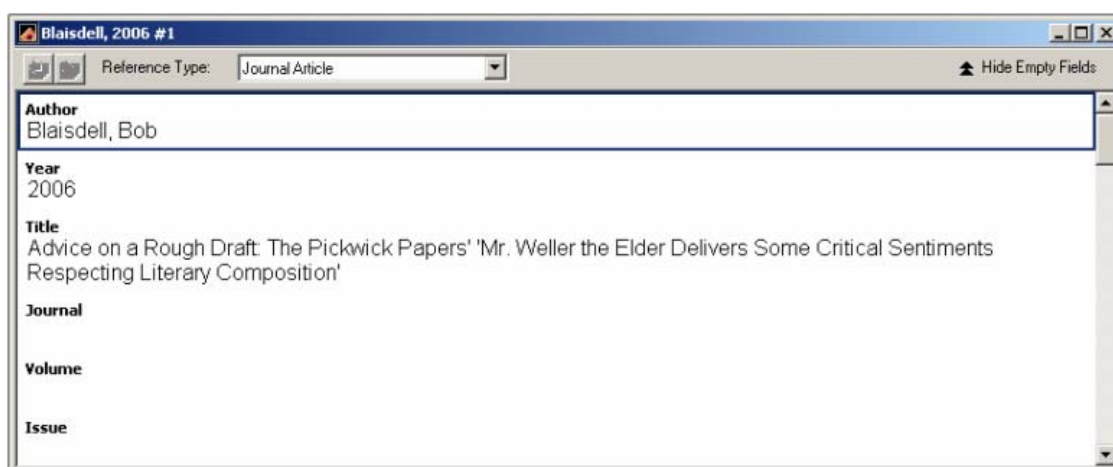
Blaisdell, 2006 #1

Reference Type: Journal Article

Hide Empty Fields

Author
Blaisdell, Bob

Year
2006

Title
Advice on a Rough Draft: The Pickwick Papers' 'Mr. Weller the Elder Delivers Some Critical Sentiments Respecting Literary Composition'

Journal

Volume

Issue